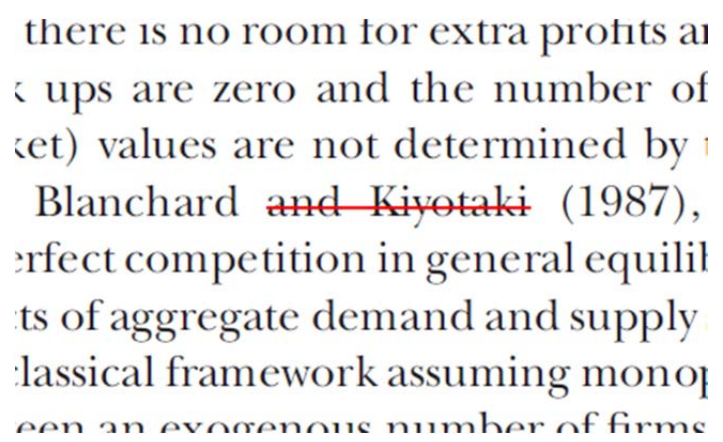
there is no room for extra profits a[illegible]
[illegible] ups are zero and the number of
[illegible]et) values are not determined by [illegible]
Blanchard and Kiyotaki (1987),
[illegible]rfect competition in general equili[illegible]
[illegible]ts of aggregate demand and supply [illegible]
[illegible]lassical framework assuming mono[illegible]
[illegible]een an exogenous number of firms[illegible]